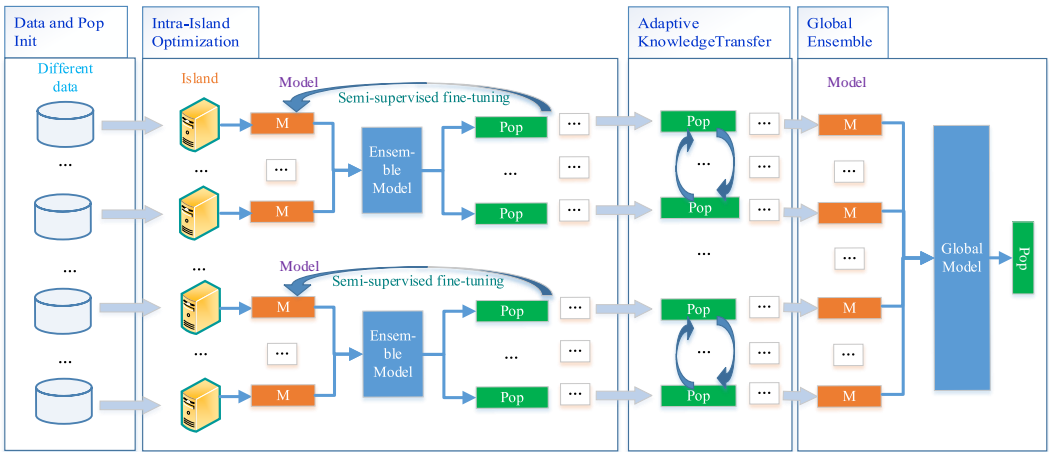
Data and Pop Init

Intra-Island Optimization

Adaptive KnowledgeTransfer

Global Ensemble

Different data

...

...

...

Island

Model

Semi-supervised fine-tuning

M

...

...

M

Ensemble Model

Pop

...

...

Pop

...

...

Model

Semi-supervised fine-tuning

M

...

...

M

Ensemble Model

Pop

...

...

Pop

...

...

Pop

...

...

Pop

...

...

Pop

...

...

Pop

...

Model

M

...

M

...

M

...

M

Global Model

Pop